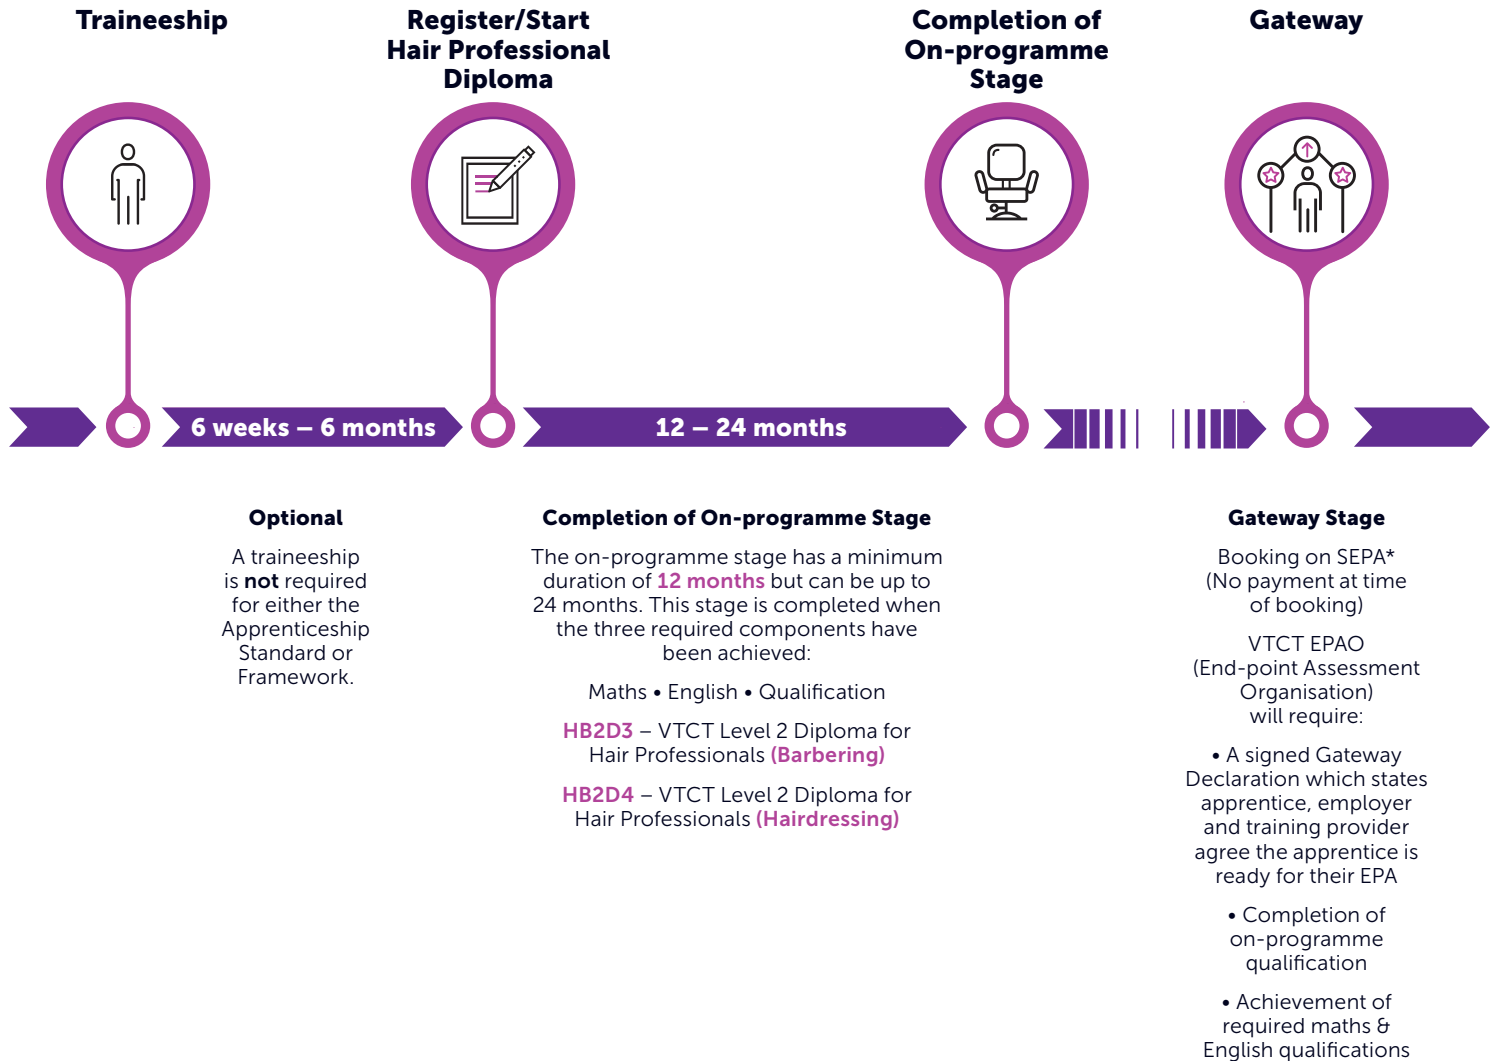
Traineeship

Register/Start Hair Professional Diploma

Completion of On-programme Stage

Gateway

6 weeks – 6 months

12 – 24 months

Optional

A traineeship is **not** required for either the Apprenticeship Standard or Framework.

Completion of On-programme Stage

The on-programme stage has a minimum duration of 12 months but can be up to 24 months. This stage is completed when the three required components have been achieved:

Maths • English • Qualification

HB2D3 – VTCT Level 2 Diploma for Hair Professionals (Barbering)

HB2D4 – VTCT Level 2 Diploma for Hair Professionals (Hairdressing)

Gateway Stage

Booking on SEPA* (No payment at time of booking)

VTCT EPAO (End-point Assessment Organisation) will require:

• A signed Gateway Declaration which states apprentice, employer and training provider agree the apprentice is ready for their EPA

• Completion of on-programme qualification

• Achievement of required maths & English qualifications